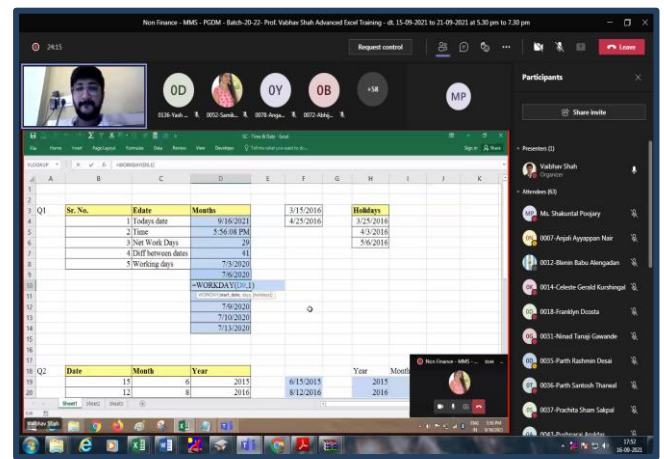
Non Finance - MMS - PGDM - Batch-20-22- Prof. Vabhav Shah Advanced Excel Training - dt. 15-09-2021 to 21-09-2021 at 5.30 pm to 7.30 pm

24:15

Request control

Leave

0D 0136-Yash...
0052-Samik...
0Y 0078-Anga...
0B 0072-Abhij...
+58
MP

Participants

Share invite

Presenters (1)
Vaibhav Shah
Organizer

Attendees (63)
Ms. Shakuntal Poojary
0007-Anjali Ayyappan Nair
0012-Blenin Babu Alengadan
0014-Celeste Gerald Kurshingal
0018-Franklyn Dcosta
0031-Ninad Tanaji Gawande
0035-Parth Rashmin Desai
0036-Parth Santosh Thanwal
0037-Prachita Sham Sakpal
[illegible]

SC - Time & Date - Excel
File Home Insert Page Layout Formulas Data Review View Developer Tell me what you want to do...
Sign in Share

WORKDAY =WORKDAY(D6,1)

| | A | B | C | D | E | F | G | H | I | J | K |
|---|---|---|---|---|---|---|---|---|---|---|---|
| 1 | | | | | | | | | | | |
| 2 | | | | | | | | | | | |
| 3 | Q1 | Sr. No. | Edate | Months | | 3/15/2016 | | Holidays | | | |
| 4 | | 1 | Todays date | 9/16/2021 | | 4/25/2016 | | 3/25/2016 | | | |
| 5 | | 2 | Time | 5:56:08 PM | | | | 4/3/2016 | | | |
| 6 | | 3 | Net Work Days | 29 | | | | 5/6/2016 | | | |
| 7 | | 4 | Diff between dates | 41 | | | | | | | |
| 8 | | 5 | Working days | 7/3/2020 | | | | | | | |
| 9 | | | | 7/6/2020 | | | | | | | |
| 10 | | | | =WORKDAY(D6,1) | | | | | | | |
| 11 | | | | WORKDAY(start_date, days, [holidays]) | | | | | | | |
| 12 | | | | 7/9/2020 | | | | | | | |
| 13 | | | | 7/10/2020 | | | | | | | |
| 14 | | | | 7/13/2020 | | | | | | | |
| 15 | | | | | | | | | | | |
| 16 | | | | | | | | | | | |
| 17 | | | | | | | | | | | |
| 18 | Q2 | Date | Month | Year | | | | Year | Month | | |
| 19 | | 15 | 6 | 2015 | | 6/15/2015 | | 2015 | | | |
| 20 | | 12 | 8 | 2016 | | 8/12/2016 | | 2016 | | | |

Sheet1 Sheet2 Sheet3

Non Finance - MMS - ...

Vaibhav Shah

17:52
16-09-2021